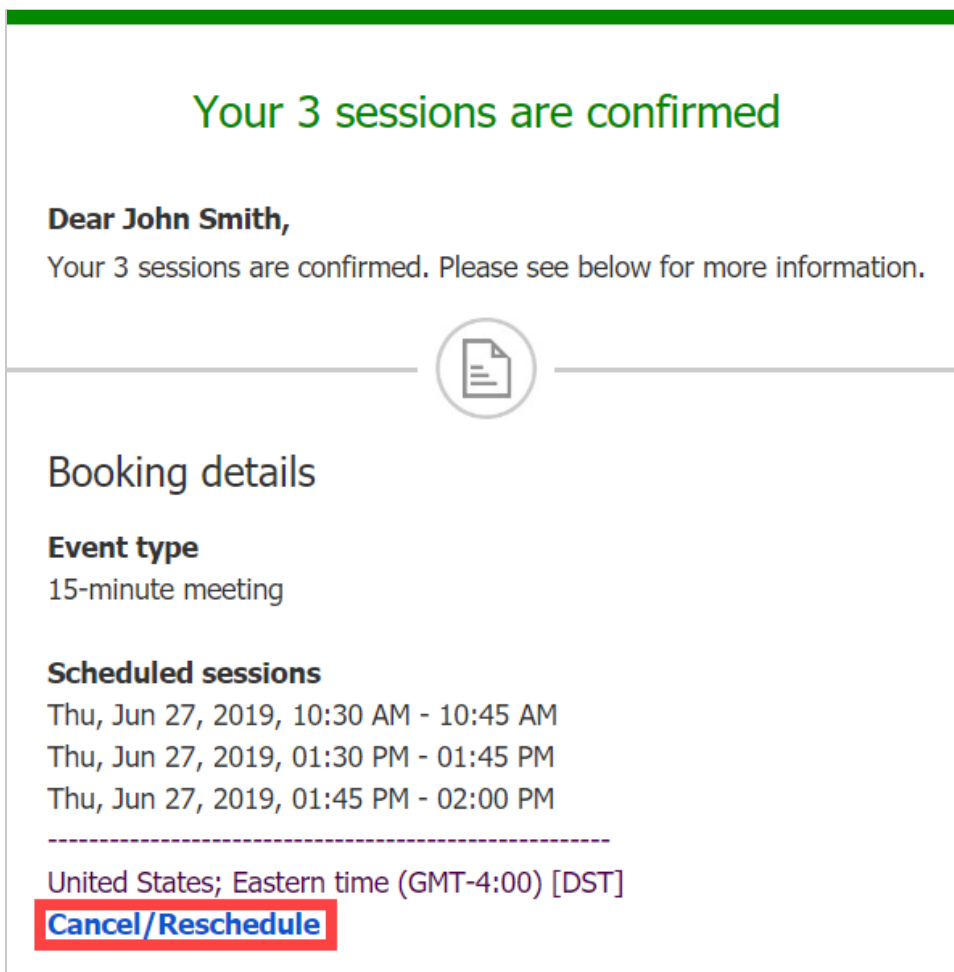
Your 3 sessions are confirmed

Dear John Smith,
Your 3 sessions are confirmed. Please see below for more information.

Booking details

Event type
15-minute meeting

Scheduled sessions
Thu, Jun 27, 2019, 10:30 AM - 10:45 AM
Thu, Jun 27, 2019, 01:30 PM - 01:45 PM
Thu, Jun 27, 2019, 01:45 PM - 02:00 PM
------------------------------------------------------
United States; Eastern time (GMT-4:00) [DST]
Cancel/Reschedule